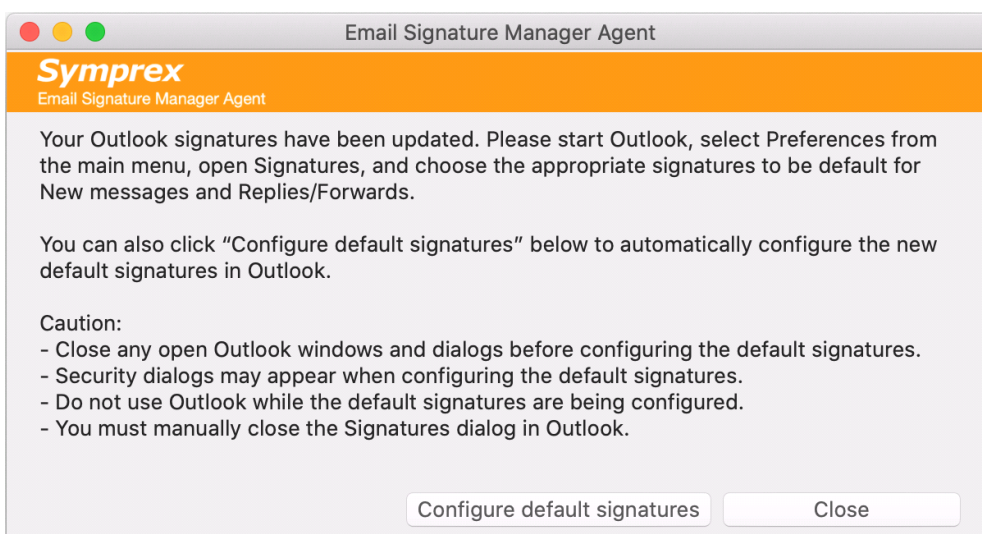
Email Signature Manager Agent

Symprex
Email Signature Manager Agent

Your Outlook signatures have been updated. Please start Outlook, select Preferences from the main menu, open Signatures, and choose the appropriate signatures to be default for New messages and Replies/Forwards.

You can also click "Configure default signatures" below to automatically configure the new default signatures in Outlook.

Caution:
- Close any open Outlook windows and dialogs before configuring the default signatures.
- Security dialogs may appear when configuring the default signatures.
- Do not use Outlook while the default signatures are being configured.
- You must manually close the Signatures dialog in Outlook.

Configure default signatures
Close